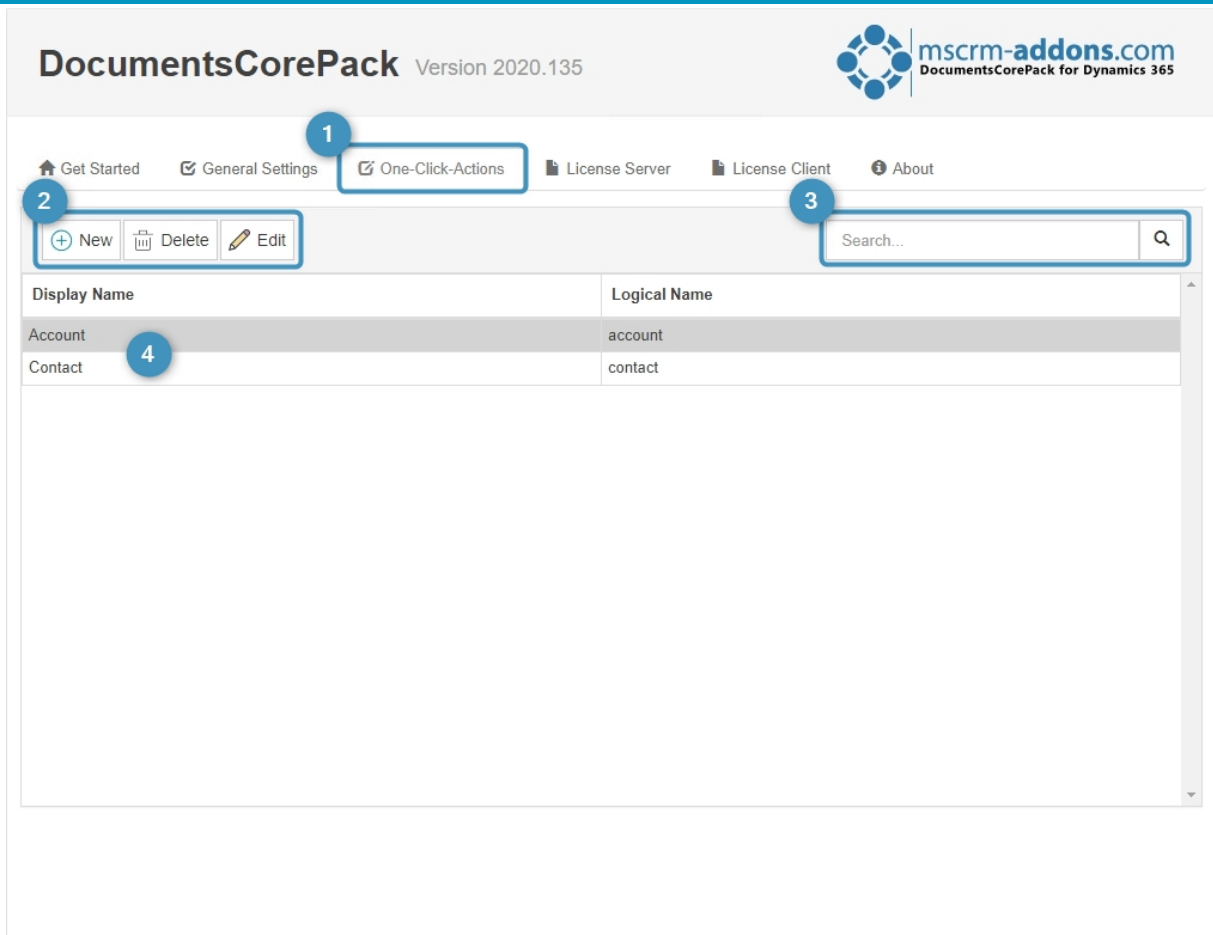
DocumentsCorePack Version 2020.135

mscrm-addons.com
DocumentsCorePack for Dynamics 365

1

Get Started General Settings One-Click-Actions License Server License Client About

2

3

New Delete Edit

Search...

| Display Name | Logical Name |
|---|---|
| Account | account |
| Contact | contact |

4